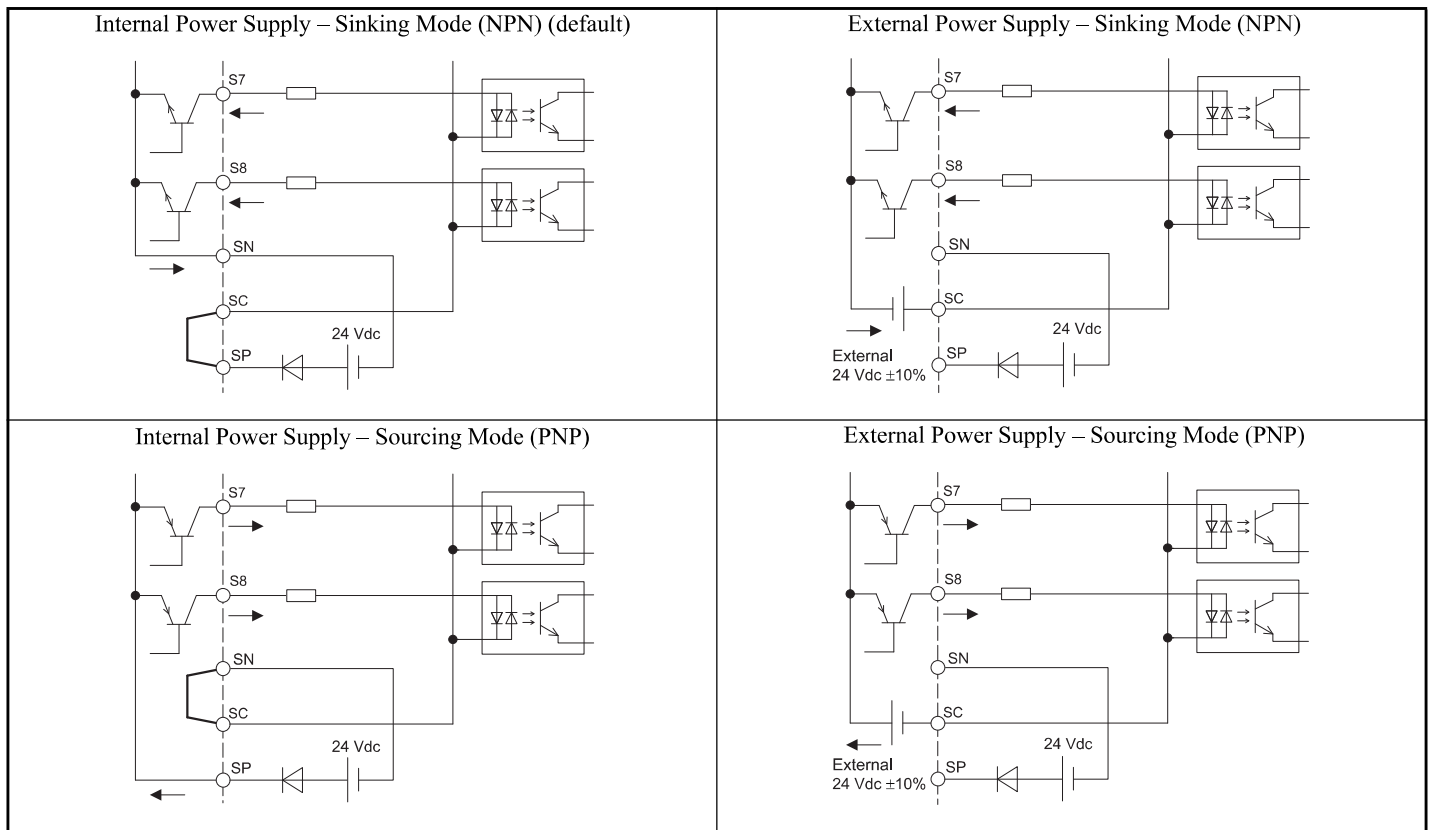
| Internal Power Supply – Sinking Mode (NPN) (default) | External Power Supply – Sinking Mode (NPN) |
|---|---|
| S7 S8 SN SC 24 Vdc SP | S7 S8 SN SC 24 Vdc External 24 Vdc ±10% SP |
| Internal Power Supply – Sourcing Mode (PNP) | External Power Supply – Sourcing Mode (PNP) |
| S7 S8 SN SC 24 Vdc SP | S7 S8 SN SC 24 Vdc External 24 Vdc ±10% SP |